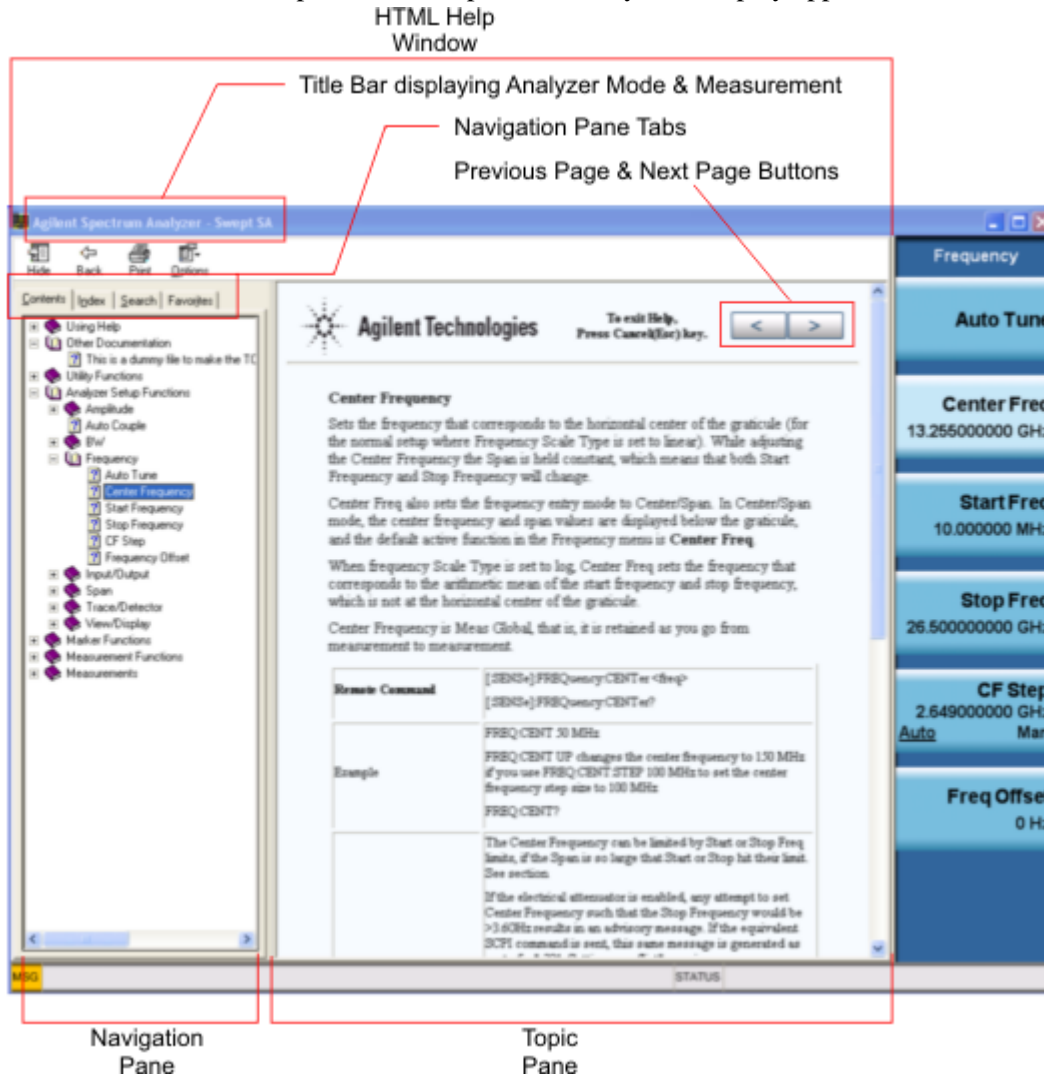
HTML Help Window

Title Bar displaying Analyzer Mode & Measurement

Navigation Pane Tabs

Previous Page & Next Page Buttons

Agilent Spectrum Analyzer - Swept SA

Hide Back Print Options

Contents Index Search Favorites

Using Help
Other Documentation
This is a dummy file to make the TC
Utility Functions
Analyzer Setup Functions
Amplitude
Auto Couple
BW
Frequency
Auto Tune
Center Frequency
Start Frequency
Stop Frequency
CF Step
Frequency Offset
Input/Output
Span
Trace/Detector
View/Display
Marker Functions
Measurement Functions
Measurements

Agilent Technologies

To exit Help, Press Cancel(Esc) key.

< >

Center Frequency

Sets the frequency that corresponds to the horizontal center of the graticule (for the normal setup where Frequency Scale Type is set to linear). While adjusting the Center Frequency the Span is held constant, which means that both Start Frequency and Stop Frequency will change.

Center Freq also sets the frequency entry mode to Center/Span. In Center/Span mode, the center frequency and span values are displayed below the graticule, and the default active function in the Frequency menu is Center Freq.

When frequency Scale Type is set to log, Center Freq sets the frequency that corresponds to the arithmetic mean of the start frequency and stop frequency, which is not at the horizontal center of the graticule.

Center Frequency is Meas Global, that is, it is retained as you go from measurement to measurement.

| Remote Command | [:SENSe]:FREQuency:CENTer <freq> [:SENSe]:FREQuency:CENTer? |
|---|---|
| Example | FREQ:CENT 50 MHz FREQ:CENT UP changes the center frequency to 150 MHz if you use FREQ:CENT:STEP 100 MHz to set the center frequency step size to 100 MHz FREQ:CENT? |
| | The Center Frequency can be limited by Start or Stop Freq limits, if the Span is so large that Start or Stop hit their limit. See section. If the electrical attenuator is enabled, any attempt to set Center Frequency such that the Stop Frequency would be >3.6GHz results in an advisory message. If the equivalent SCPI command is sent, this same message is generated as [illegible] |

Frequency

Auto Tune

Center Freq
13.255000000 GH

Start Freq
10.000000 MH

Stop Freq
26.500000000 GH

CF Step
2.649000000 GH
Auto Man

Freq Offset
0 H

MSG

STATUS

Navigation Pane

Topic Pane